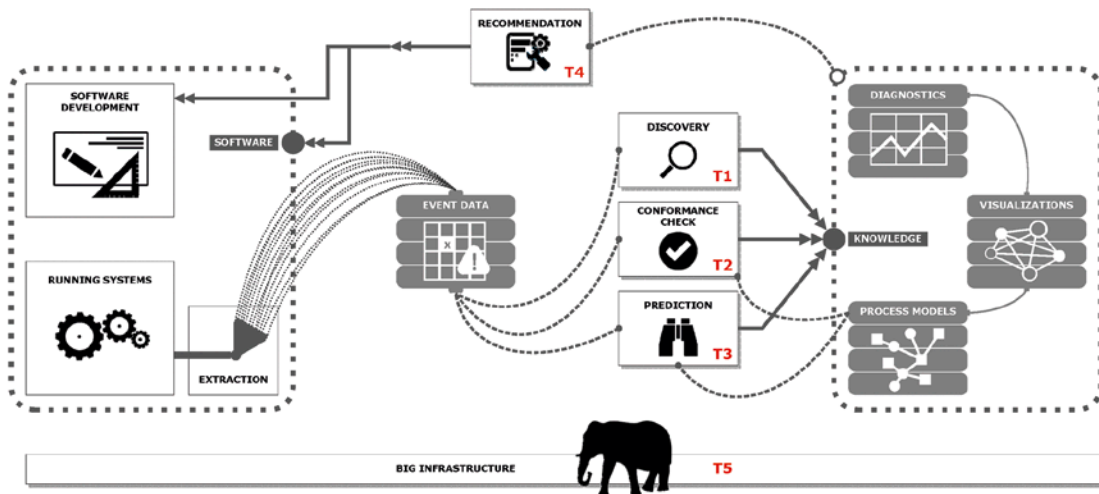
RECOMMENDATION
T4
SOFTWARE DEVELOPMENT
SOFTWARE
RUNNING SYSTEMS
EXTRACTION
EVENT DATA
DISCOVERY
T1
CONFORMANCE CHECK
T2
PREDICTION
T3
KNOWLEDGE
DIAGNOSTICS
VISUALIZATIONS
PROCESS MODELS
BIG INFRASTRUCTURE
T5